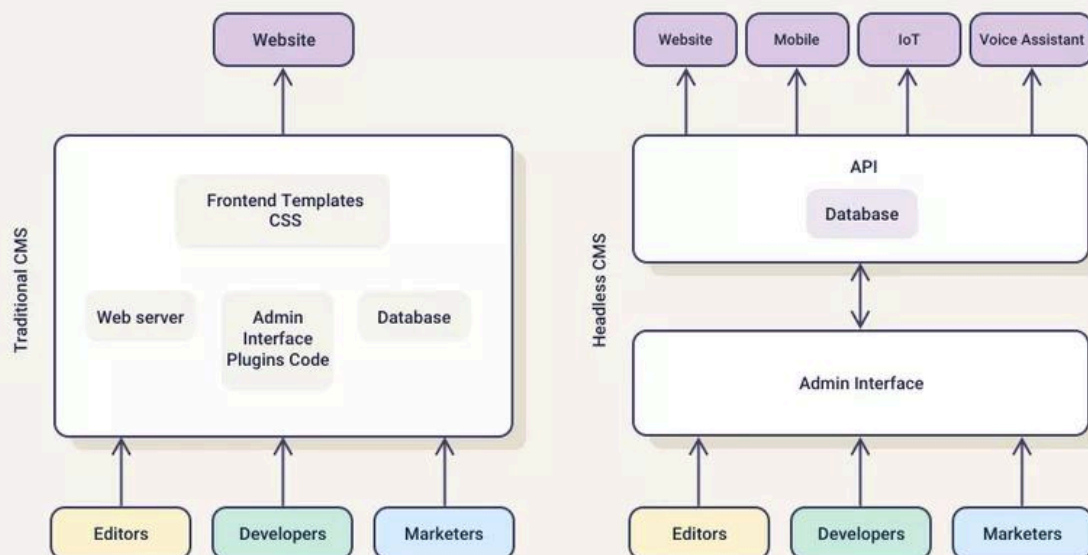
Traditional CMS

Website

Frontend Templates
CSS

Web server

Admin Interface Plugins Code

Database

Editors

Developers

Marketers

Headless CMS

Website

Mobile

IoT

Voice Assistant

API

Database

Admin Interface

Editors

Developers

Marketers